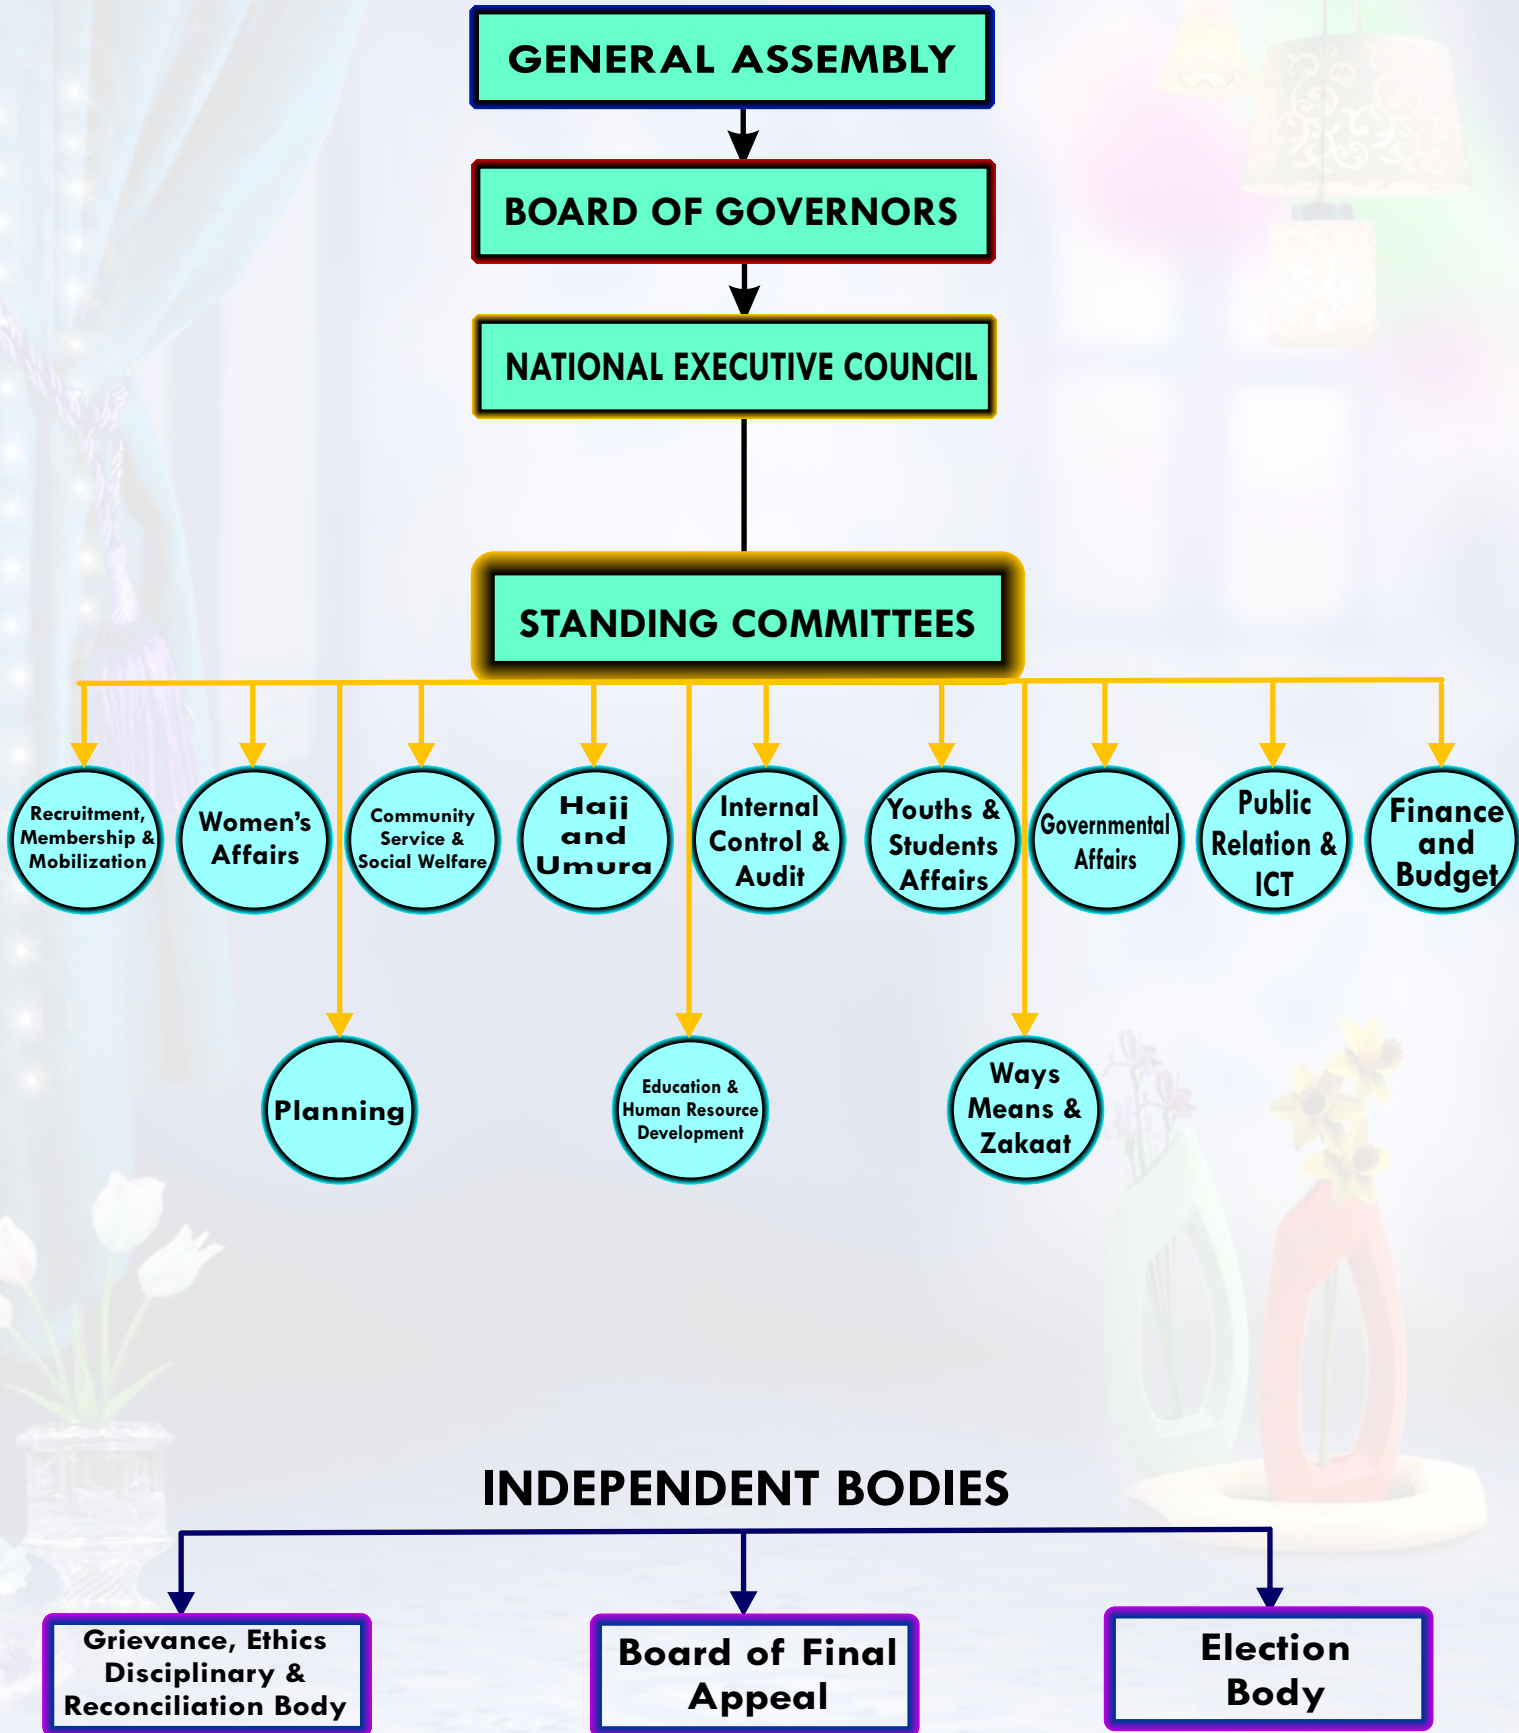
GENERAL ASSEMBLY

BOARD OF GOVERNORS

NATIONAL EXECUTIVE COUNCIL

STANDING COMMITTEES

Recruitment, Membership & Mobilization

Women's Affairs

Community Service & Social Welfare

Hajj and Umura

Internal Control & Audit

Youths & Students Affairs

Governmental Affairs

Public Relation & ICT

Finance and Budget

Planning

Education & Human Resource Development

Ways Means & Zakaat

INDEPENDENT BODIES

Grievance, Ethics Disciplinary & Reconciliation Body

Board of Final Appeal

Election Body